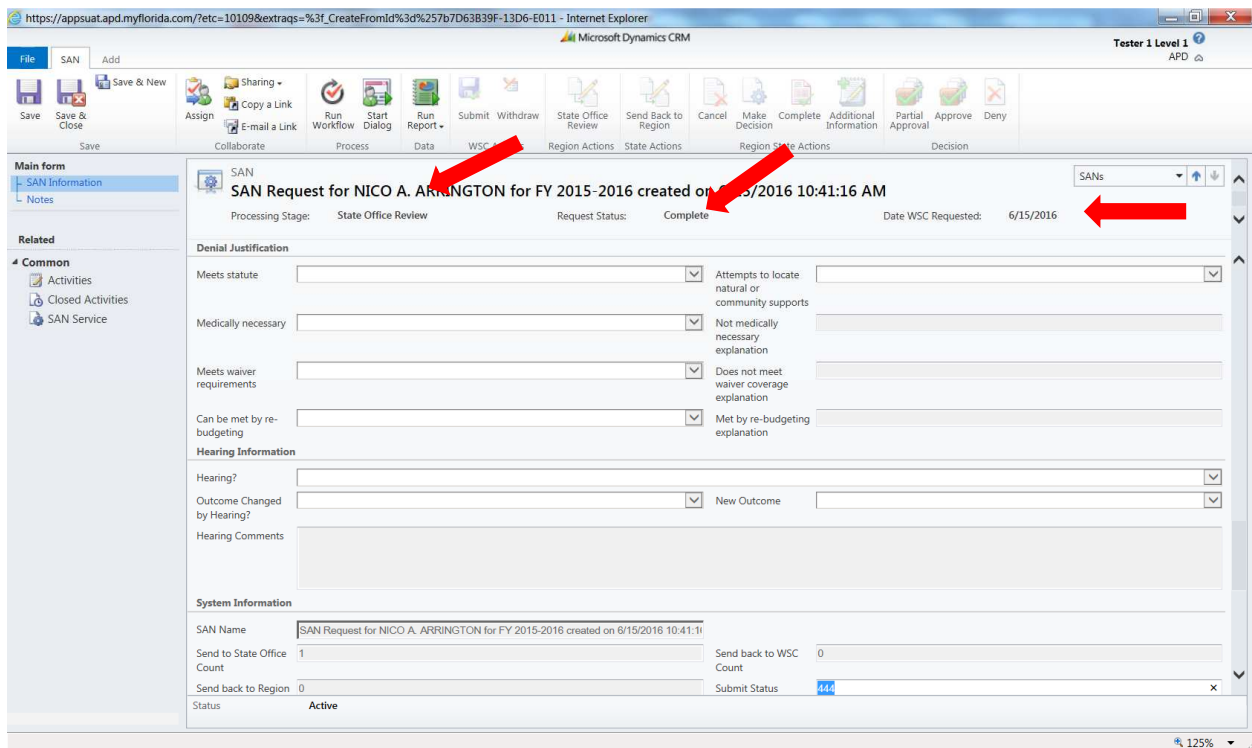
https://appsuat.apd.myflorida.com/?etc=10109&extraqs=%3f_CreateFromId%3d%257b7D63B39F-13D6-E011 - Internet Explorer

Microsoft Dynamics CRM

Tester 1 Level 1
APD

File SAN Add

Save Save & Close Save & New
Save

Assign Sharing Copy a Link E-mail a Link
Collaborate

Run Workflow Start Dialog
Process

Run Report
Data

Submit Withdraw
WSC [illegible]

State Office Review
Region Actions

Send Back to Region
State Actions

Cancel Make Decision Complete Additional Information
Region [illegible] Actions

Partial Approval Approve Deny
Decision

Main form
SAN Information
Notes

Related
Common
Activities
Closed Activities
SAN Service

SAN
SAN Request for NICO A. AR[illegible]NGTON for FY 2015-2016 created on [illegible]/2016 10:41:16 AM

SANs

Processing Stage: State Office Review
Request Status: Complete
Date WSC Requested: 6/15/2016

Denial Justification
Meets statute
Attempts to locate natural or community supports
Medically necessary
Not medically necessary explanation
Meets waiver requirements
Does not meet waiver coverage explanation
Can be met by re-budgeting
Met by re-budgeting explanation

Hearing Information
Hearing?
Outcome Changed by Hearing?
New Outcome
Hearing Comments

System Information
SAN Name SAN Request for NICO A. ARRINGTON for FY 2015-2016 created on 6/15/2016 10:41:1
Send to State Office Count 1
Send back to WSC Count 0
Send back to Region 0
Submit Status 444

Status Active

125%